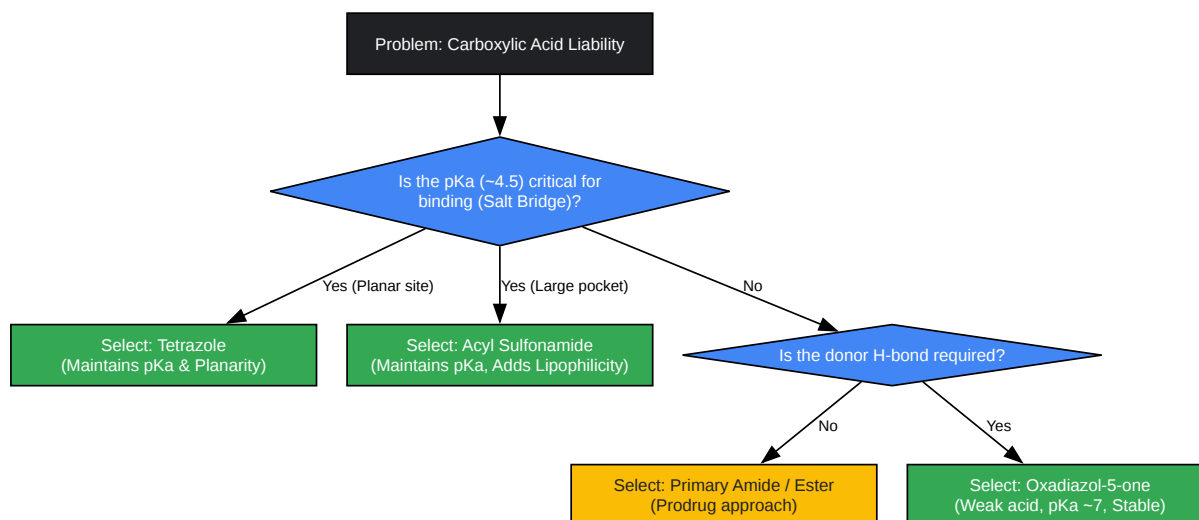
Problem: Carboxylic Acid Liability

Is the pKa (~4.5) critical for binding (Salt Bridge)?

Yes (Planar site)

Yes (Large pocket)

No

Select: Tetrazole
(Maintains pKa & Planarity)

Select: Acyl Sulfonamide
(Maintains pKa, Adds Lipophilicity)

Is the donor H-bond required?

No

Yes

Select: Primary Amide / Ester
(Prodrug approach)

Select: Oxadiazol-5-one
(Weak acid, pKa ~7, Stable)